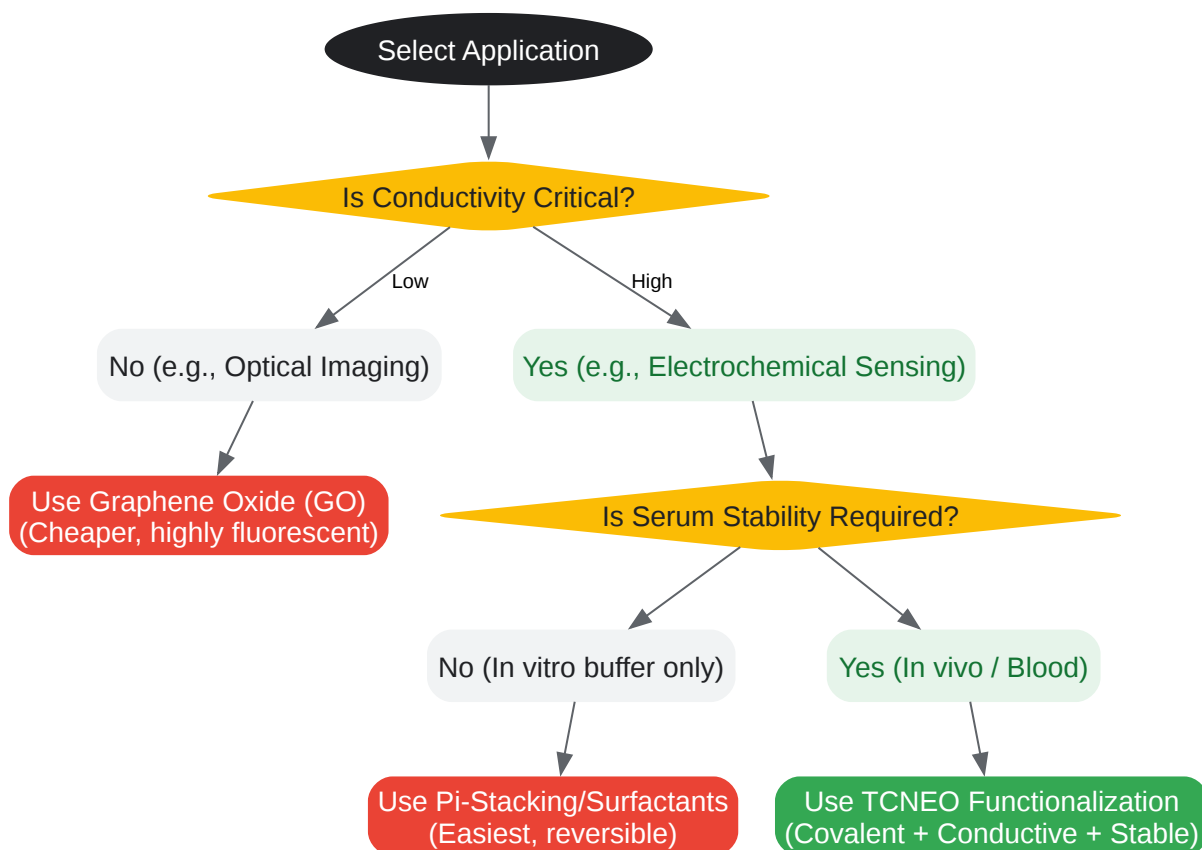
Select Application

Is Conductivity Critical?

Low

High

No (e.g., Optical Imaging)

Yes (e.g., Electrochemical Sensing)

Use Graphene Oxide (GO)
(Cheaper, highly fluorescent)

Is Serum Stability Required?

No (In vitro buffer only)

Yes (In vivo / Blood)

Use Pi-Stacking/Surfactants
(Easiest, reversible)

Use TCNEO Functionalization
(Covalent + Conductive + Stable)